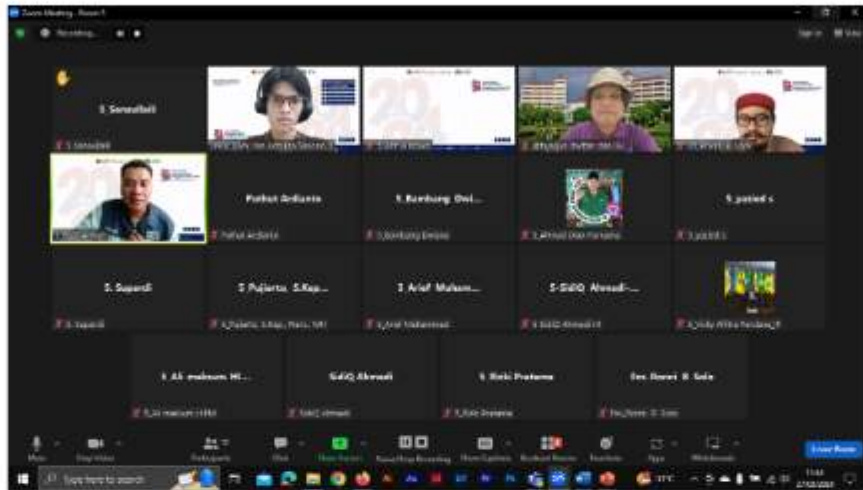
Zoom Meeting - Room 1

Recording...

S_Sarasafadi

Pathut Ardianto

S_Bambang Dwi...

S_paiied s

S_Supardi

S Pujiarto, S.Kep...

S Arief Muham...

S-SidiQ Ahmadi-...

S_Ali maksum Hi...

SidiQ Ahmadi

S Rizki Pratama

Drs. Romi. H. Sale

Mute

Stop Video

Participants

Chat

Share Screen

Pause/Stop Recording

Show Captions

Breakout Rooms

Reactions

Apps

Whiteboards

Leave Room

Type here to search

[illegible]